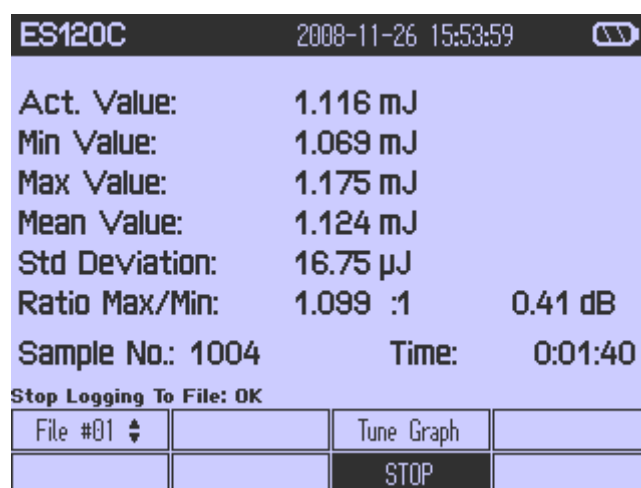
ES120C 2008-11-26 15:53:59

Act. Value: 1.116 mJ
Min Value: 1.069 mJ
Max Value: 1.175 mJ
Mean Value: 1.124 mJ
Std Deviation: 16.75 µJ
Ratio Max/Min: 1.099 :1 0.41 dB

Sample No.: 1004 Time: 0:01:40

Stop Logging To File: OK

File #01 ⬍
Tune Graph
STOP